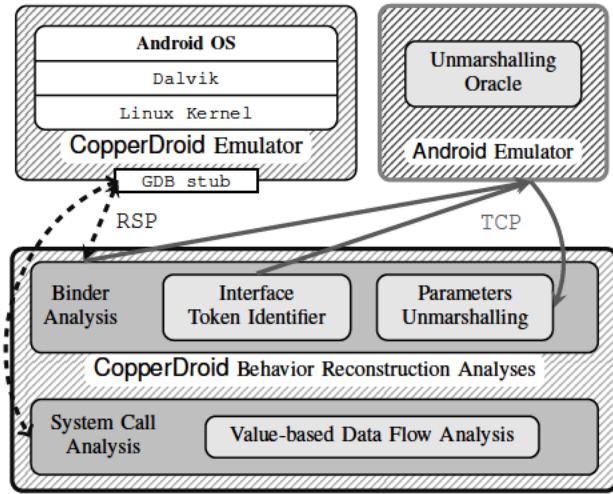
Android OS

Dalvik

Linux Kernel

CopperDroid Emulator

Unmarshalling Oracle

Android Emulator

GDB stub

RSP

TCP

Binder Analysis

Interface Token Identifier

Parameters Unmarshalling

CopperDroid Behavior Reconstruction Analyses

System Call Analysis

Value-based Data Flow Analysis